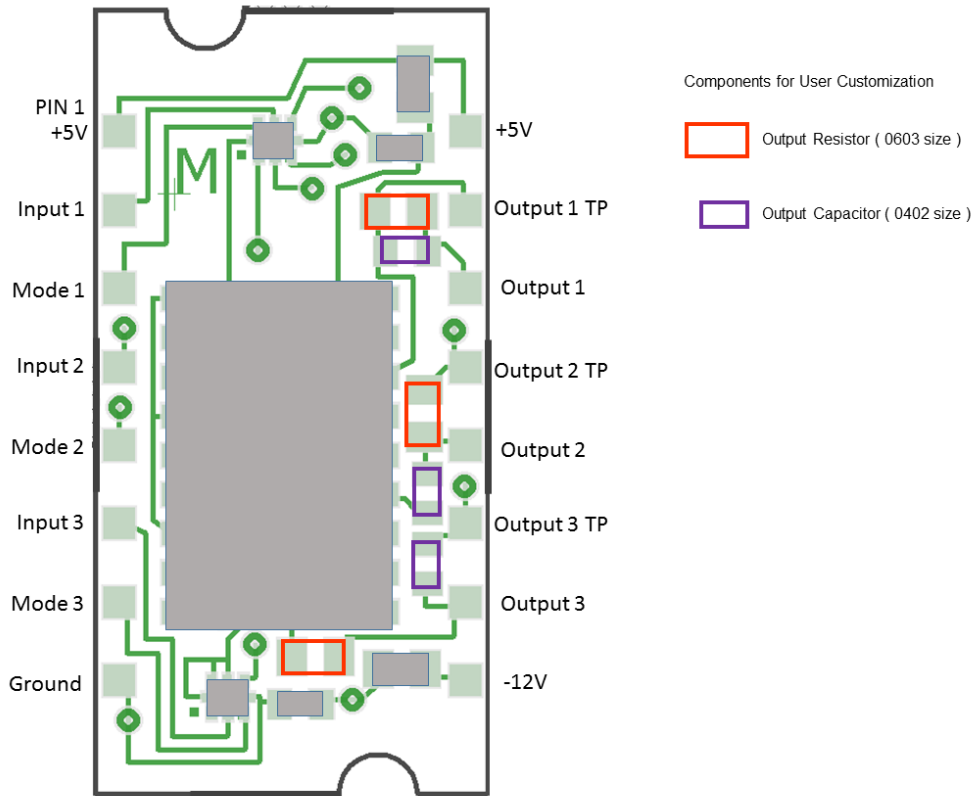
PIN 1
+5V

Input 1

Mode 1

Input 2

Mode 2

Input 3

Mode 3

Ground

M

+5V

Output 1 TP

Output 1

Output 2 TP

Output 2

Output 3 TP

Output 3

-12V

Components for User Customization

Output Resistor ( 0603 size )

Output Capacitor ( 0402 size )